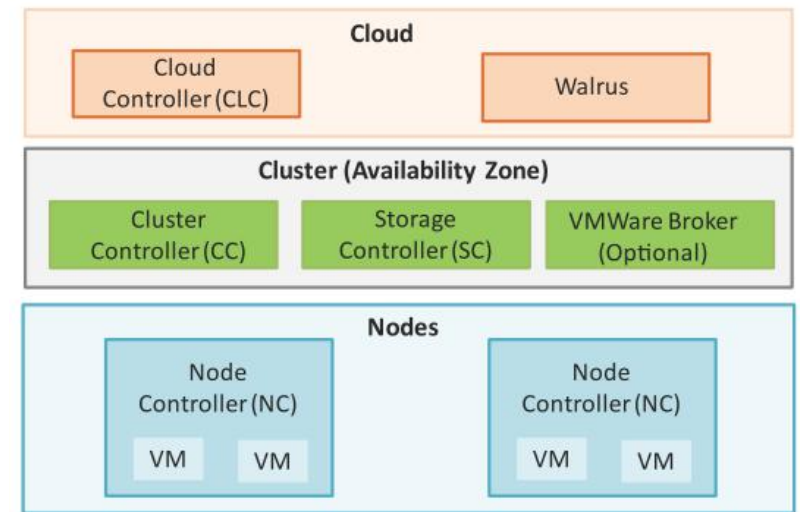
Cloud

Cloud Controller (CLC)

Walrus

Cluster (Availability Zone)

Cluster Controller (CC)

Storage Controller (SC)

VMWare Broker (Optional)

Nodes

Node Controller (NC)

VM

VM

Node Controller (NC)

VM

VM